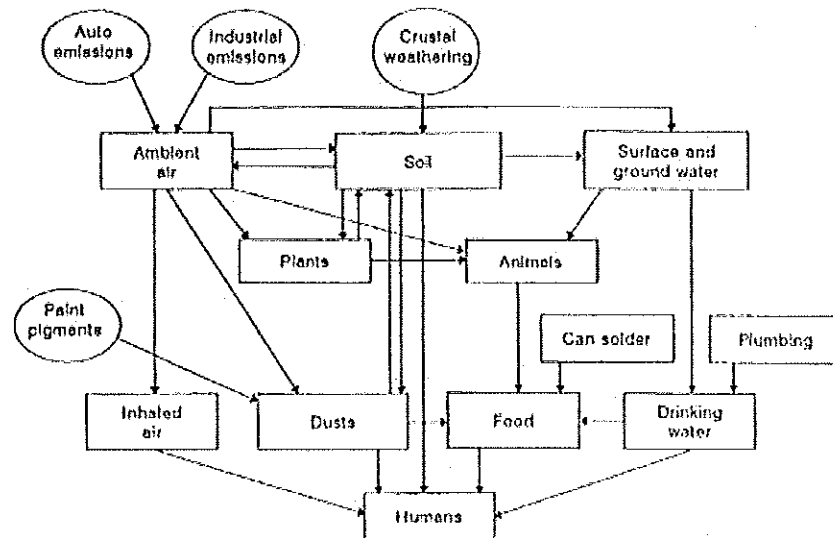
Auto emissions

Industrial emissions

Crustal weathering

Ambient air

Soil

Surface and ground water

Plants

Animals

Paint pigments

Can solder

Plumbing

Inhaled air

Dusts

Food

Drinking water

Humans